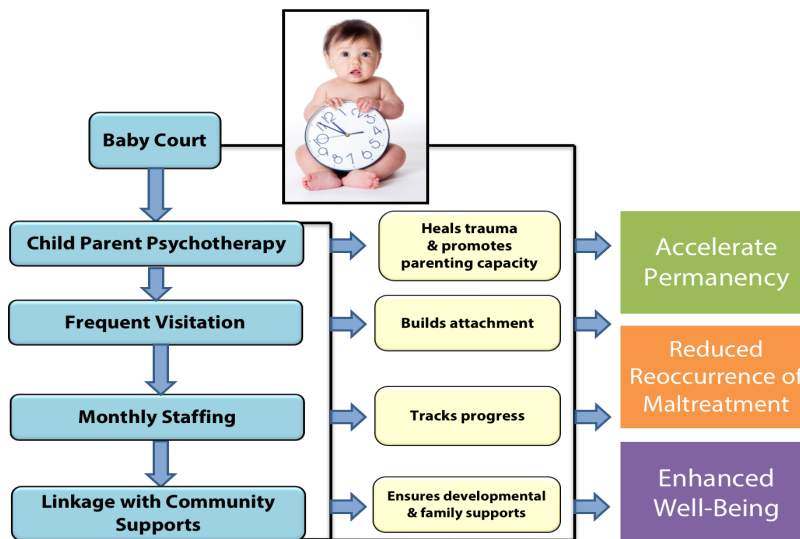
Baby Court

Child Parent Psychotherapy

Frequent Visitation

Monthly Staffing

Linkage with Community Supports

Heals trauma & promotes parenting capacity

Builds attachment

Tracks progress

Ensures developmental & family supports

Accelerate Permanency

Reduced Reoccurrence of Maltreatment

Enhanced Well-Being